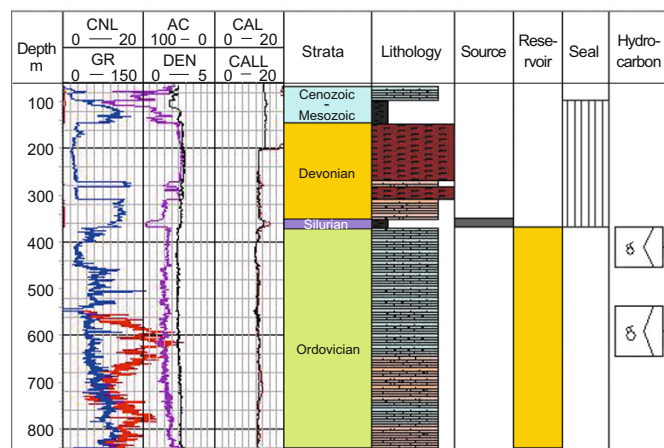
| Depth m | CNL 0 — 20 / GR 0 — 150 | AC 100 — 0 / DEN 0 — 5 | CAL 0 — 20 / CALL 0 — 20 | Strata | Lithology | Source | Reservoir | Seal | Hydrocarbon |
|---|---|---|---|---|---|---|---|---|---|
| 100 | | | | Cenozoic - Mesozoic | | | | | |
| 200 | | | | Devonian | | | | | |
| 300 | | | | | | | | | |
| 400 | | | | Silurian | | | | | |
| 500 | | | | | | | | | |
| 600 | | | | Ordovician | | | | | |
| 700 | | | | | | | | | |
| 800 | | | | | | | | | |